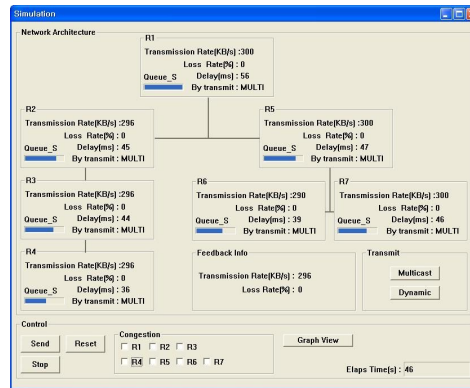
Simulation

Network Architecture

R1
Transmission Rate(KB/s) :300
Loss Rate(%) : 0
Queue_S Delay(ms) : 56
By transmit : MULTI

R2
Transmission Rate(KB/s) :296
Loss Rate(%) : 0
Queue_S Delay(ms) : 45
By transmit : MULTI

R5
Transmission Rate(KB/s) :300
Loss Rate(%) : 0
Queue_S Delay(ms) : 47
By transmit : MULTI

R3
Transmission Rate(KB/s) :296
Loss Rate(%) : 0
Queue_S Delay(ms) : 44
By transmit : MULTI

R6
Transmission Rate(KB/s) :290
Loss Rate(%) : 0
Queue_S Delay(ms) : 39
By transmit : MULTI

R7
Transmission Rate(KB/s) :300
Loss Rate(%) : 0
Queue_S Delay(ms) : 46
By transmit : MULTI

R4
Transmission Rate(KB/s) :296
Loss Rate(%) : 0
Queue_S Delay(ms) : 36
By transmit : MULTI

Feedback Info
Transmission Rate(KB/s) : 296
Loss Rate(%) : 0

Transmit
Multicast
Dynamic

Control
Send
Reset
Stop
Congestion
R1 R2 R3
R4 R5 R6 R7
Graph View
Elaps Time(s) : 46